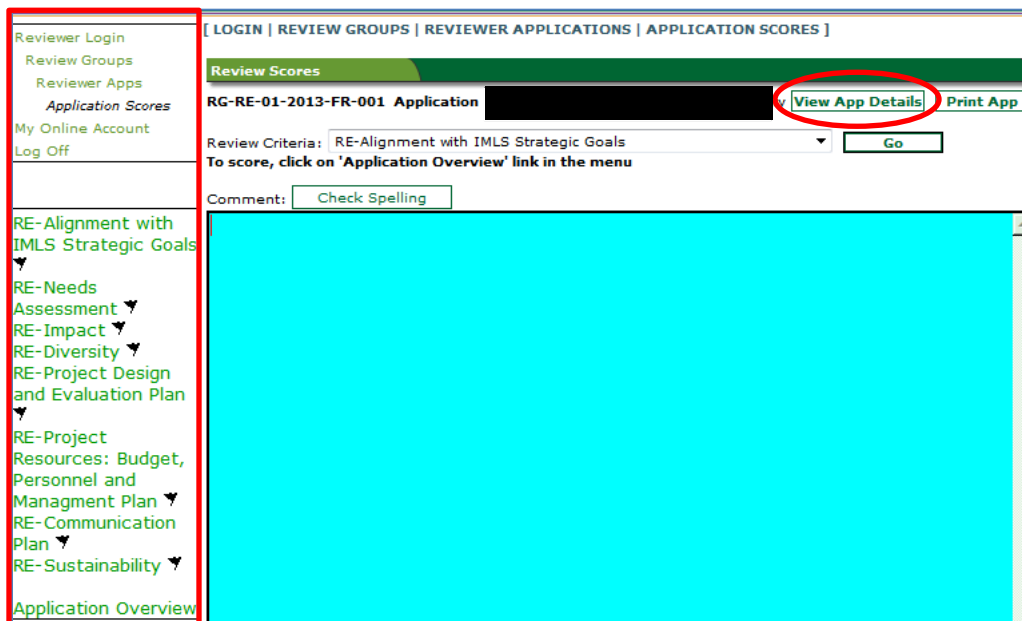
Reviewer Login
Review Groups
Reviewer Apps
Application Scores
My Online Account
Log Off

RE-Alignment with IMLS Strategic Goals
RE-Needs Assessment
RE-Impact
RE-Diversity
RE-Project Design and Evaluation Plan
RE-Project Resources: Budget, Personnel and Managment Plan
RE-Communication Plan
RE-Sustainability

Application Overview

[ LOGIN | REVIEW GROUPS | REVIEWER APPLICATIONS | APPLICATION SCORES ]

Review Scores

RG-RE-01-2013-FR-001 Application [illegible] w View App Details Print App

Review Criteria: RE-Alignment with IMLS Strategic Goals Go
To score, click on 'Application Overview' link in the menu

Comment: Check Spelling